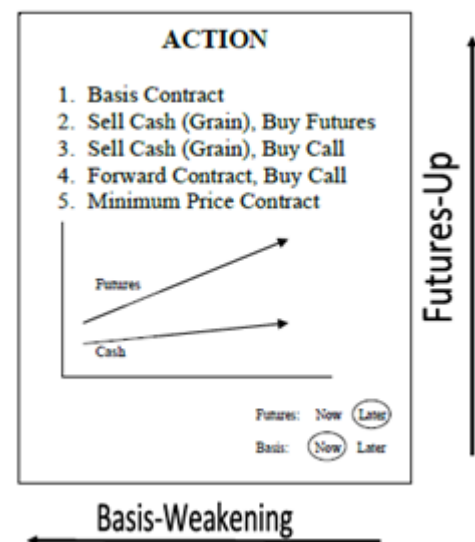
ACTION

1. Basis Contract
2. Sell Cash (Grain), Buy Futures
3. Sell Cash (Grain), Buy Call
4. Forward Contract, Buy Call
5. Minimum Price Contract

Futures

Cash

Futures: Now Later

Basis: Now Later

Futures-Up

Basis-Weakening